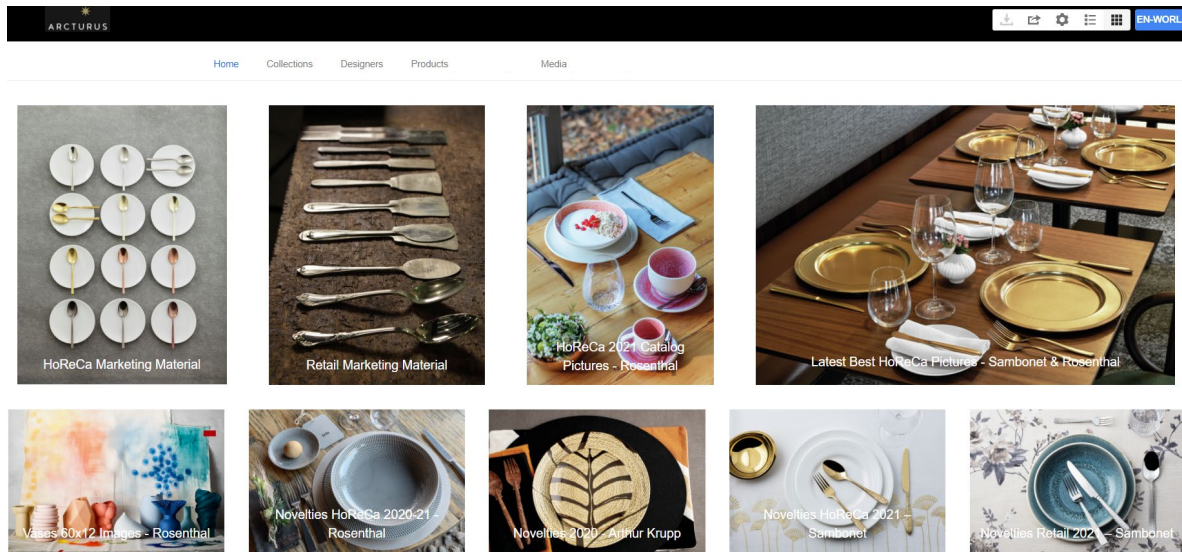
ARCTURUS

EN-WORL

Home Collections Designers Products Media

HoReCa Marketing Material

Retail Marketing Material

HoReCa 2021 Catalog Pictures - Rosenthal

Latest Best HoReCa Pictures - Sambonet & Rosenthal

Vases 60x12 Images - Rosenthal

Novelties HoReCa 2020-21 - Rosenthal

Novelties 2020 - Arthur Krupp

Novelties HoReCa 2021 – Sambonet

Novelties Retail 202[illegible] – Sambonet